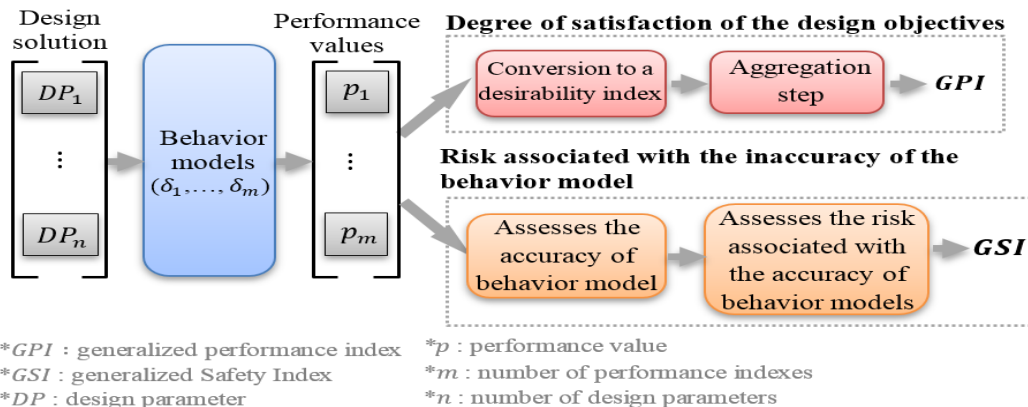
Design solution

$DP_1$

⋮

$DP_n$

Behavior models $(\delta_1,\ldots,\delta_m)$

Performance values

$p_1$

⋮

$p_m$

Degree of satisfaction of the design objectives

Conversion to a desirability index

Aggregation step

$GPI$

Risk associated with the inaccuracy of the behavior model

Assesses the accuracy of behavior model

Assesses the risk associated with the accuracy of behavior models

$GSI$

*$GPI$ : generalized performance index
*$GSI$ : generalized Safety Index
*$DP$ : design parameter

*$p$ : performance value
*$m$ : number of performance indexes
*$n$ : number of design parameters